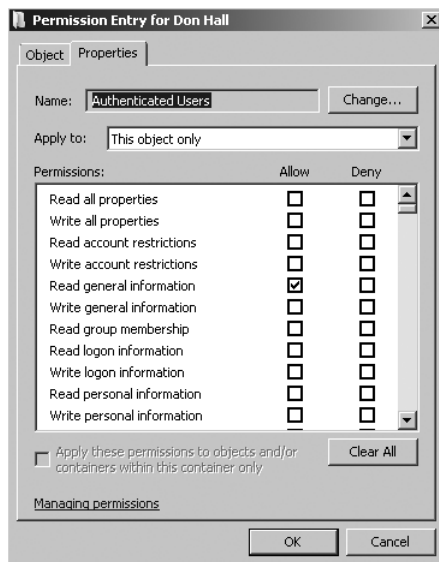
Permission Entry for Don Hall

Object Properties

Name: Authenticated Users Change...

Apply to: This object only

| Permissions: | Allow | Deny |
|---|---|---|
| Read all properties | ☐ | ☐ |
| Write all properties | ☐ | ☐ |
| Read account restrictions | ☐ | ☐ |
| Write account restrictions | ☐ | ☐ |
| Read general information | ☑ | ☐ |
| Write general information | ☐ | ☐ |
| Read group membership | ☐ | ☐ |
| Read logon information | ☐ | ☐ |
| Write logon information | ☐ | ☐ |
| Read personal information | ☐ | ☐ |
| Write personal information | ☐ | ☐ |

Apply these permissions to objects and/or containers within this container only

Clear All

Managing permissions

OK Cancel